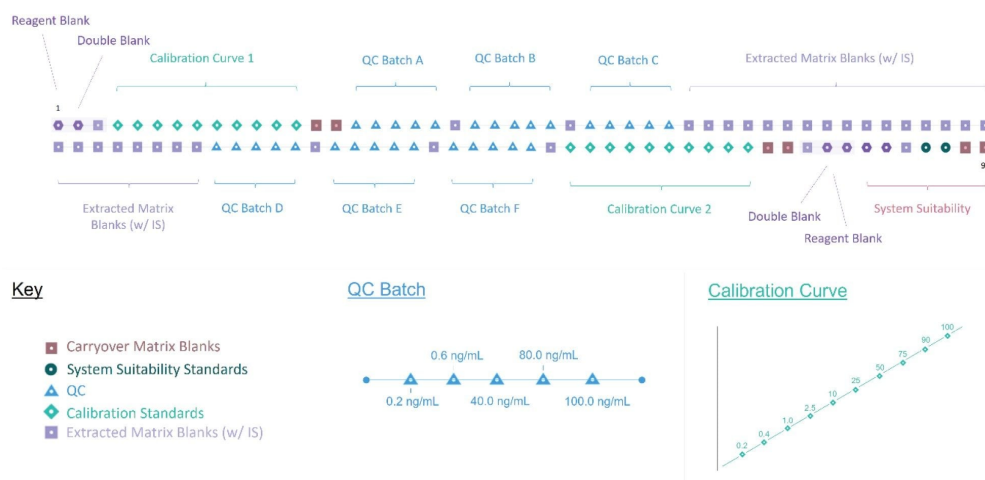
Reagent Blank
Double Blank
Calibration Curve 1
QC Batch A
QC Batch B
QC Batch C
Extracted Matrix Blanks (w/ IS)
1
9
Extracted Matrix Blanks (w/ IS)
QC Batch D
QC Batch E
QC Batch F
Calibration Curve 2
Double Blank
Reagent Blank
System Suitability

Key
Carryover Matrix Blanks
System Suitability Standards
QC
Calibration Standards
Extracted Matrix Blanks (w/ IS)

QC Batch
0.6 ng/mL
80.0 ng/mL
0.2 ng/mL
40.0 ng/mL
100.0 ng/mL

Calibration Curve
100
90
75
50
25
10
2.5
1.0
0.4
0.2